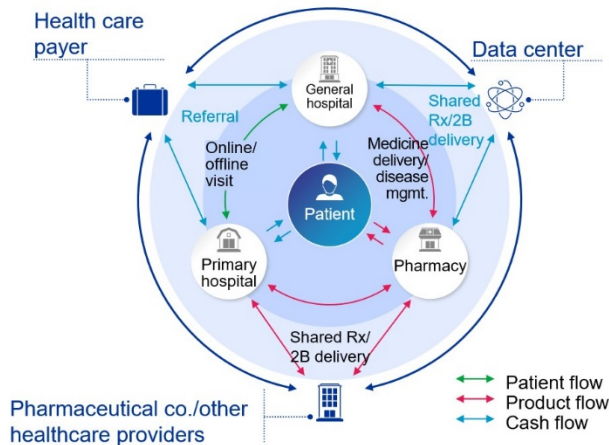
Health care payer

Data center

General hospital

Referral

Shared Rx/2B delivery

Online/ offline visit

Medicine delivery/ disease mgmt.

Patient

Primary hospital

Pharmacy

Shared Rx/ 2B delivery

Patient flow
Product flow
Cash flow

Pharmaceutical co./other healthcare providers